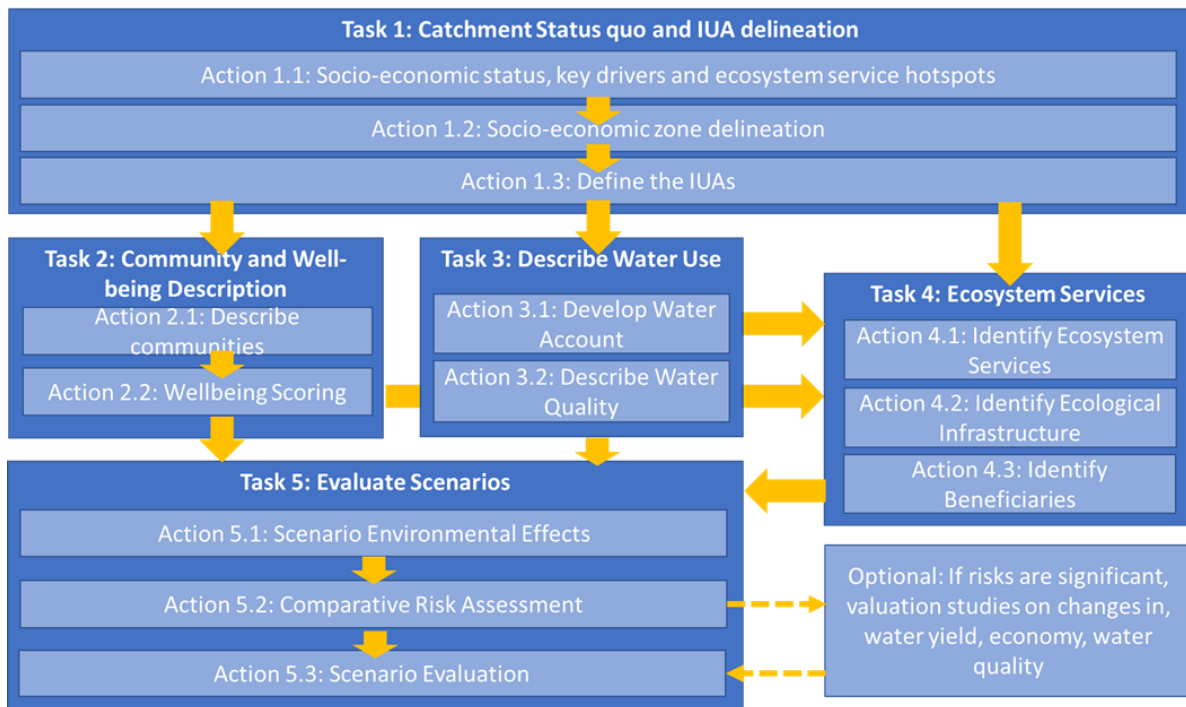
Task 1: Catchment Status quo and IUA delineation

Action 1.1: Socio-economic status, key drivers and ecosystem service hotspots

Action 1.2: Socio-economic zone delineation

Action 1.3: Define the IUAs

Task 2: Community and Wellbeing Description

Action 2.1: Describe communities

Action 2.2: Wellbeing Scoring

Task 3: Describe Water Use

Action 3.1: Develop Water Account

Action 3.2: Describe Water Quality

Task 4: Ecosystem Services

Action 4.1: Identify Ecosystem Services

Action 4.2: Identify Ecological Infrastructure

Action 4.3: Identify Beneficiaries

Task 5: Evaluate Scenarios

Action 5.1: Scenario Environmental Effects

Action 5.2: Comparative Risk Assessment

Action 5.3: Scenario Evaluation

Optional: If risks are significant, valuation studies on changes in, water yield, economy, water quality